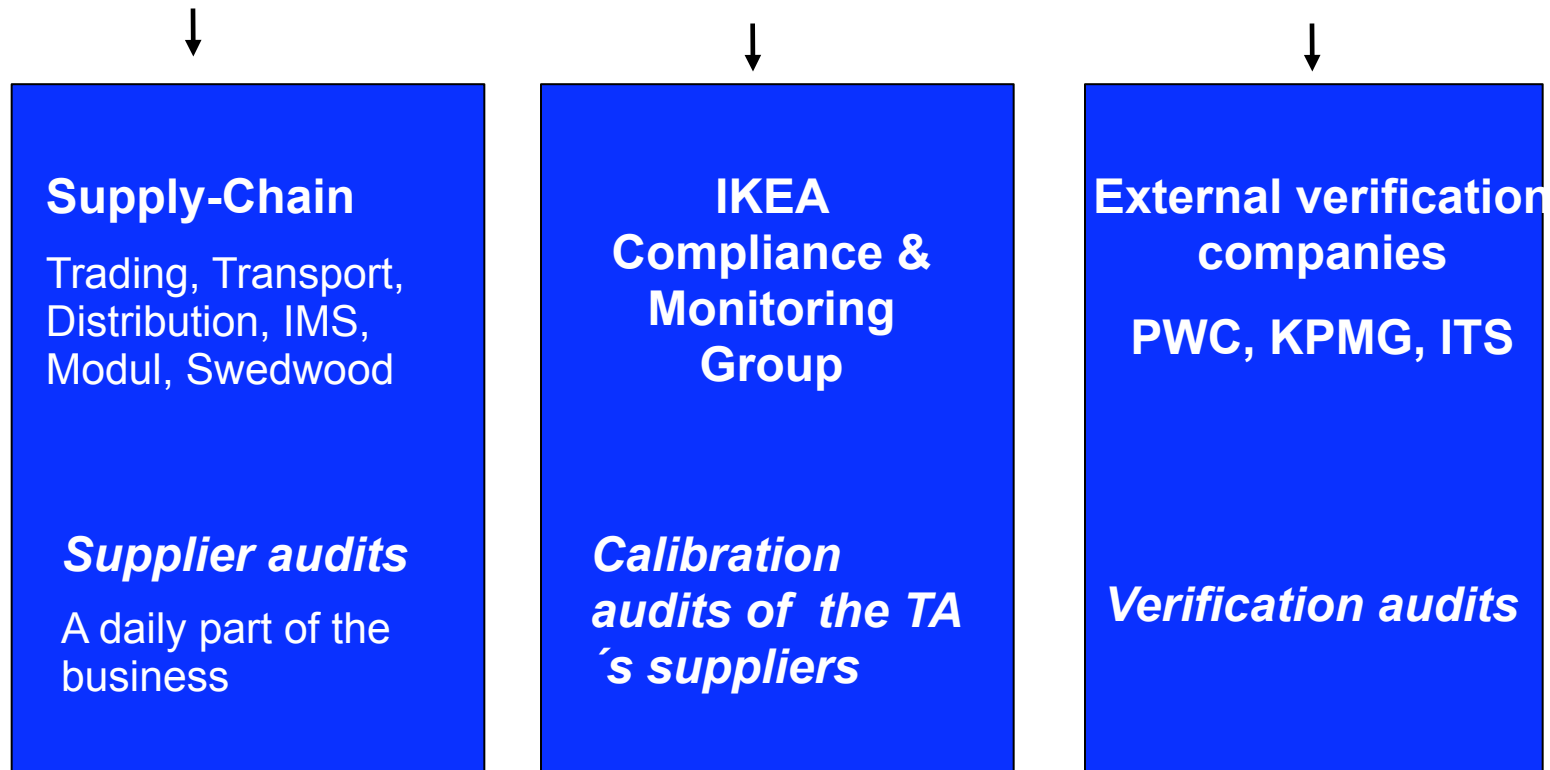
Supply-Chain

Trading, Transport, Distribution, IMS, Modul, Swedwood

Supplier audits

A daily part of the business

IKEA Compliance & Monitoring Group

Calibration audits of the TA ´s suppliers

External verification companies

PWC, KPMG, ITS

Verification audits